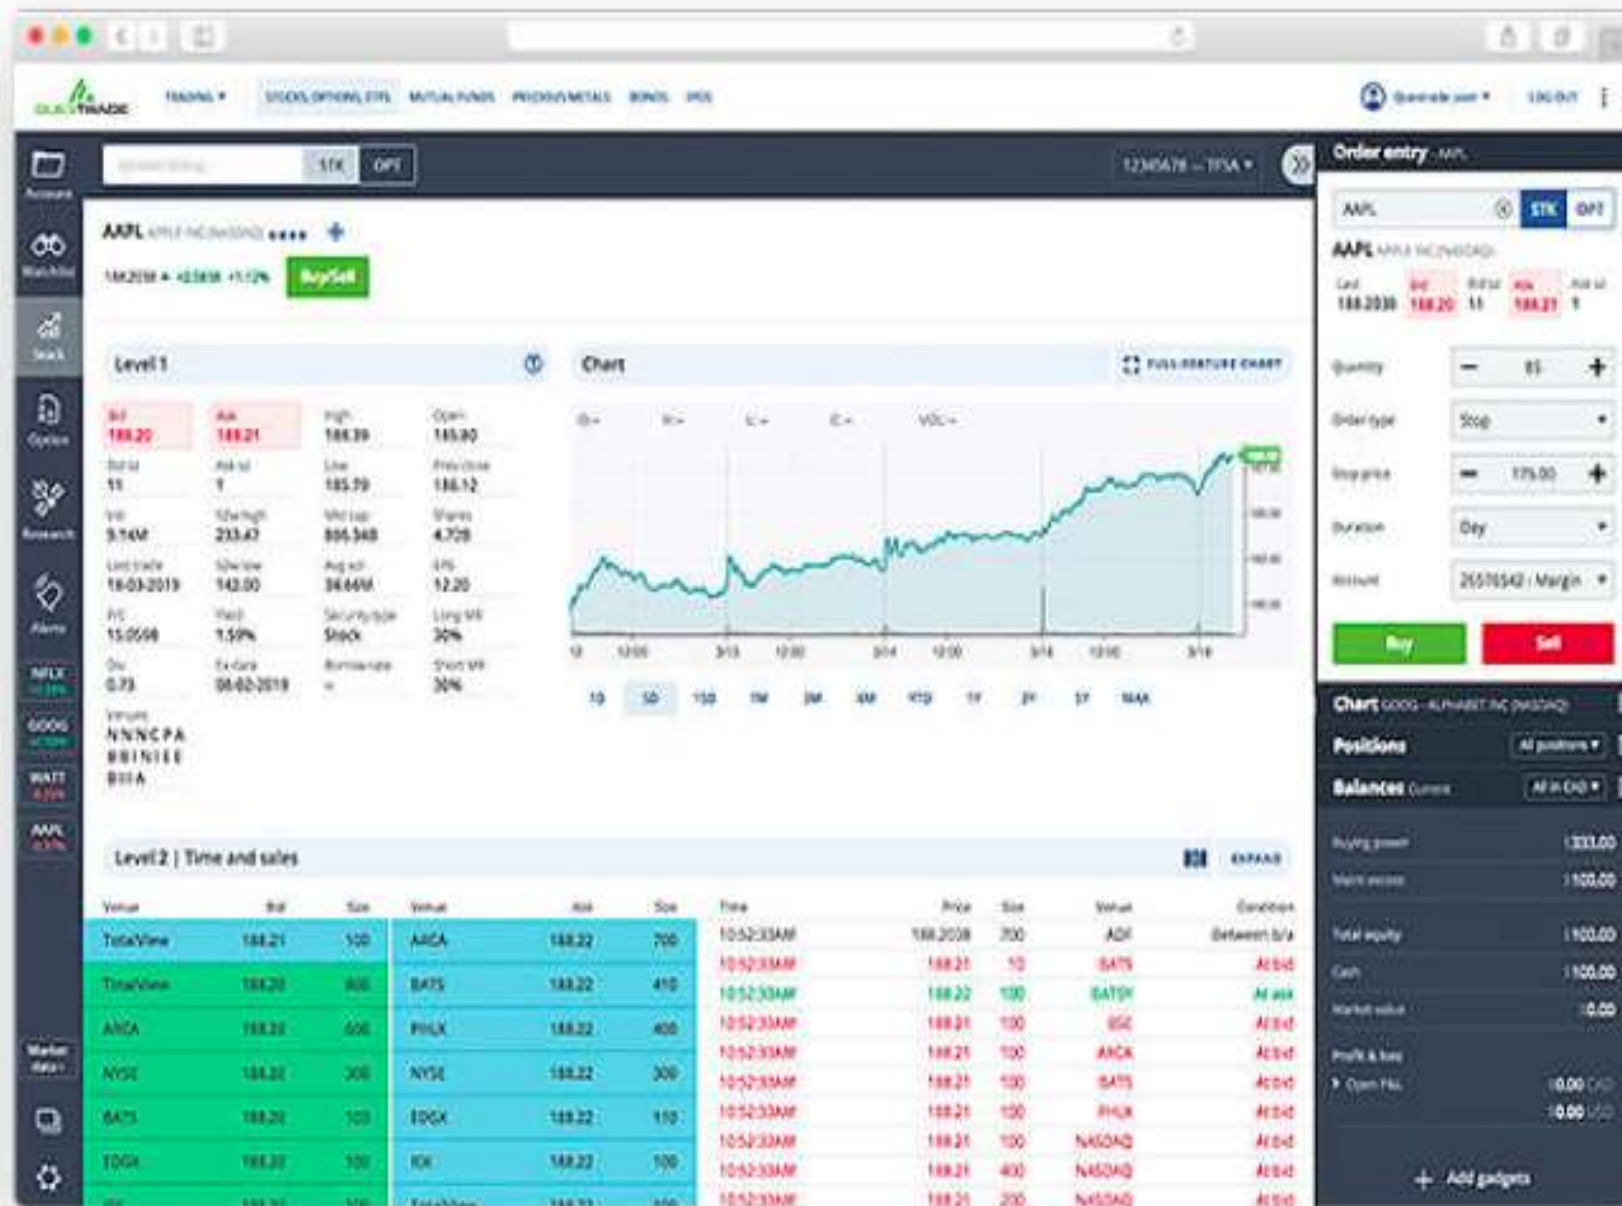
QUESTRADE TRADING ▾ STOCKS, OPTIONS, ETFS MUTUAL FUNDS PRECIOUS METALS BONDS IPOS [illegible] LOG OUT

Accounts
Watchlist
Stock
Options
Research
Alerts
NFLX
GOOG
WATT
AAPL
Market data
STK OPT 12345678 — TFSA ▾

AAPL APPLE INC (NASDAQ) ●●●● +
188.2038 ▲ +2.0838 +1.12% Buy/Sell

Level 1

| Bid 188.20 | Ask 188.21 | High 188.39 | Open 185.80 |
|---|---|---|---|
| Bid size 11 | Ask size 1 | Low 185.79 | Prev close 186.12 |
| Vol 9.14M | 52wk high 233.47 | Mkt cap 886.34B | Shares 4.72B |
| Last trade 16-03-2019 | 52wk low 142.00 | Avg vol 36.66M | EPS 12.20 |
| P/E 15.0598 | Yield 1.59% | Security type Stock | Long MR 30% |
| Div 0.73 | Ex-date 08-02-2019 | Borrow rate -- | Short MR 30% |

Venues
N N N C P A
B B I N I E E
B I I A

Chart FULL-FEATURE CHART
1D 5D 15D 1M 3M 6M YTD 1Y 3Y 5Y MAX

Level 2 | Time and sales EXPAND

| Venue | Bid | Size |
|---|---|---|
| TotalView | 188.21 | 100 |
| TotalView | 188.20 | 800 |
| ARCA | 188.20 | 600 |
| NYSE | 188.20 | 300 |
| BATS | 188.20 | 100 |
| EDGX | 188.20 | 100 |

| Venue | Ask | Size |
|---|---|---|
| ARCA | 188.22 | 700 |
| BATS | 188.22 | 410 |
| PHLX | 188.22 | 400 |
| NYSE | 188.22 | 300 |
| EDGX | 188.22 | 110 |
| IEX | 188.22 | 100 |

| Time | Price | Size | Venue | Condition |
|---|---|---|---|---|
| 10:52:33AM | 188.2038 | 700 | ADF | Between b/a |
| 10:52:33AM | 188.21 | 10 | BATS | At bid |
| 10:52:33AM | 188.22 | 100 | BATSY | At ask |
| 10:52:33AM | 188.21 | 100 | BSE | At bid |
| 10:52:33AM | 188.21 | 100 | ARCA | At bid |
| 10:52:33AM | 188.21 | 100 | BATS | At bid |
| 10:52:33AM | 188.21 | 100 | PHLX | At bid |
| 10:52:33AM | 188.21 | 100 | NASDAQ | At bid |
| 10:52:33AM | 188.21 | 400 | NASDAQ | At bid |
| 10:52:33AM | 188.21 | 200 | NASDAQ | At bid |

Order entry AAPL
AAPL STK OPT
AAPL APPLE INC (NASDAQ)
Last 188.2038 Bid 188.20 Bid size 11 Ask 188.21 Ask size 1
Quantity − 85 +
Order type Stop
Stop price − 175.00 +
Duration Day
Account 26510542 - Margin
Buy Sell

Chart GOOG - ALPHABET INC (NASDAQ)
Positions All positions ▾
Balances Current All in CAD ▾
Buying power $333.00
Maint excess $100.00
Total equity $100.00
Cash $100.00
Market value $0.00
Profit & loss
Open P&L $0.00 CAD
$0.00 USD
+ Add gadgets